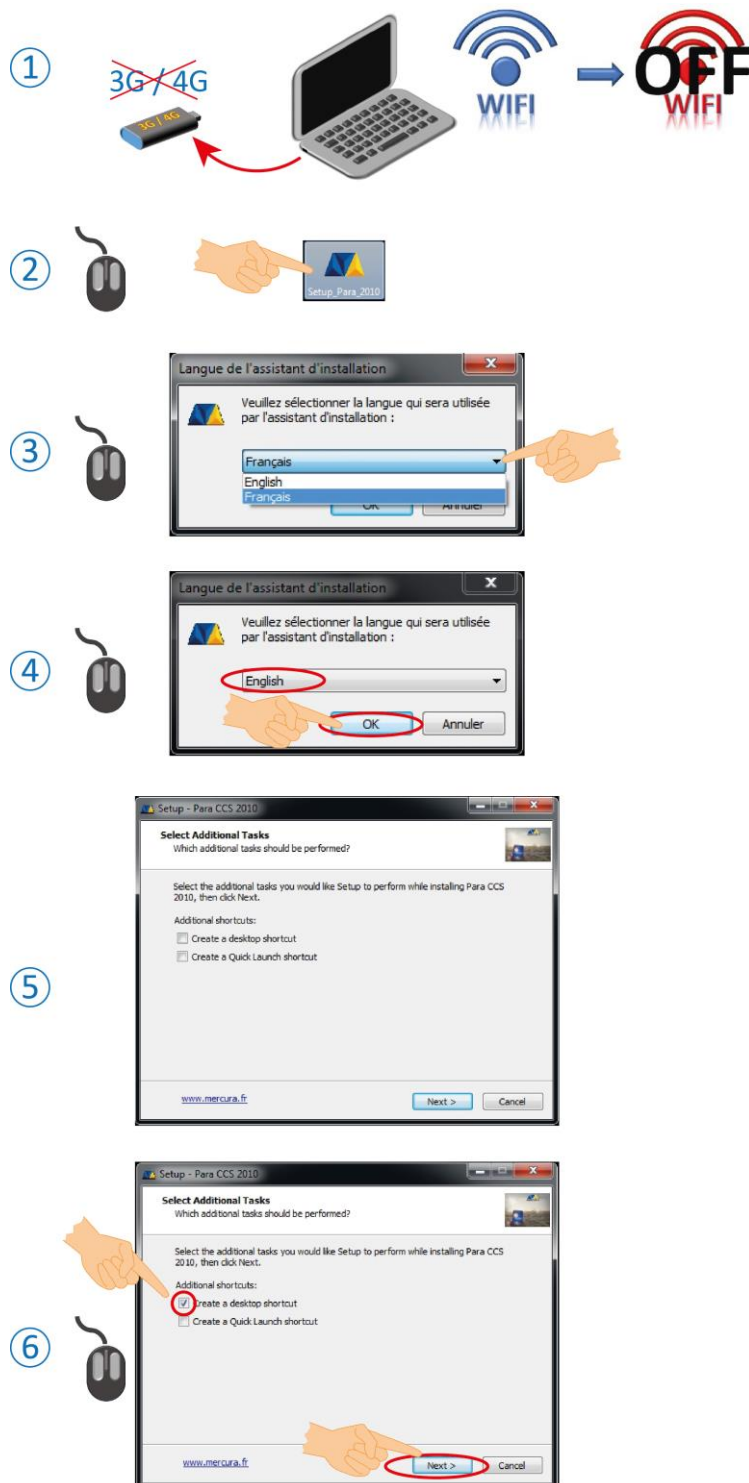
①

3G / 4G

3G / 4G

WIFI

OFF

WIFI

②

Setup_Para_2010

③

Langue de l'assistant d'installation

Veuillez sélectionner la langue qui sera utilisée par l'assistant d'installation :

Français

English

Français

OK

Annuler

④

Langue de l'assistant d'installation

Veuillez sélectionner la langue qui sera utilisée par l'assistant d'installation :

English

OK

Annuler

⑤

Setup - Para CCS 2010

Select Additional Tasks

Which additional tasks should be performed?

Select the additional tasks you would like Setup to perform while installing Para CCS 2010, then click Next.

Additional shortcuts:

Create a desktop shortcut

Create a Quick Launch shortcut

www.mercura.fr

Next >

Cancel

⑥

Setup - Para CCS 2010

Select Additional Tasks

Which additional tasks should be performed?

Select the additional tasks you would like Setup to perform while installing Para CCS 2010, then click Next.

Additional shortcuts:

Create a desktop shortcut

Create a Quick Launch shortcut

www.mercura.fr

Next >

Cancel